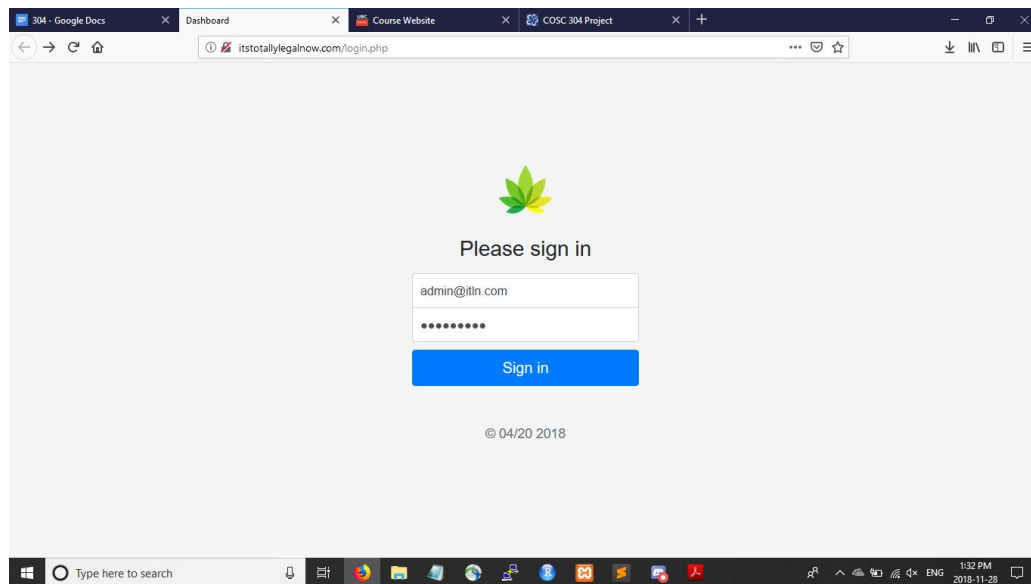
304 - Google Docs
Dashboard
Course Website
COSC 304 Project

itstotallylegalnow.com/login.php

Please sign in

admin@itln.com

•••••••••

Sign in

© 04/20 2018

Type here to search

ENG
1:32 PM
2018-11-28